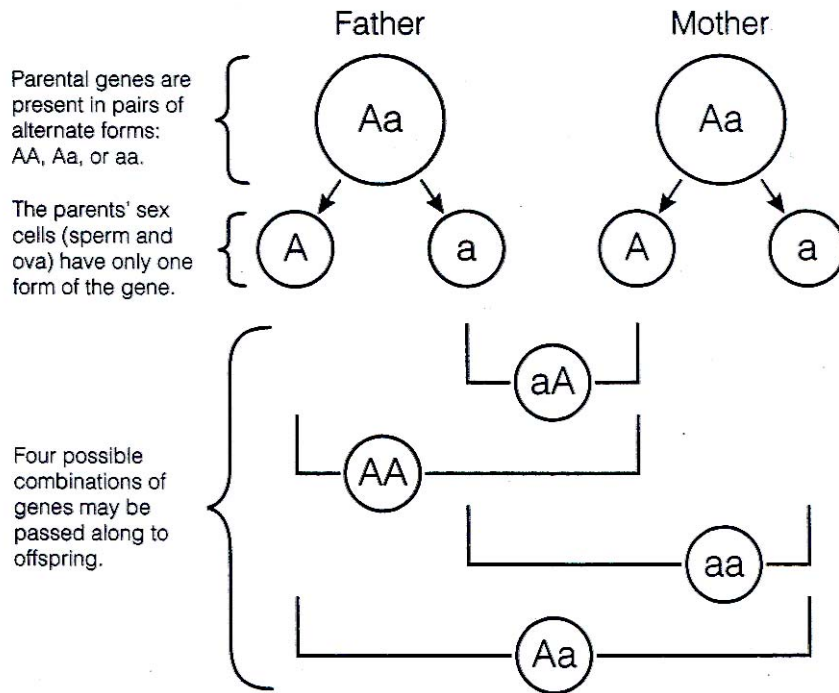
Father

Mother

Parental genes are present in pairs of alternate forms: AA, Aa, or aa.

Aa

Aa

The parents' sex cells (sperm and ova) have only one form of the gene.

A

a

A

a

aA

Four possible combinations of genes may be passed along to offspring.

AA

aa

Aa